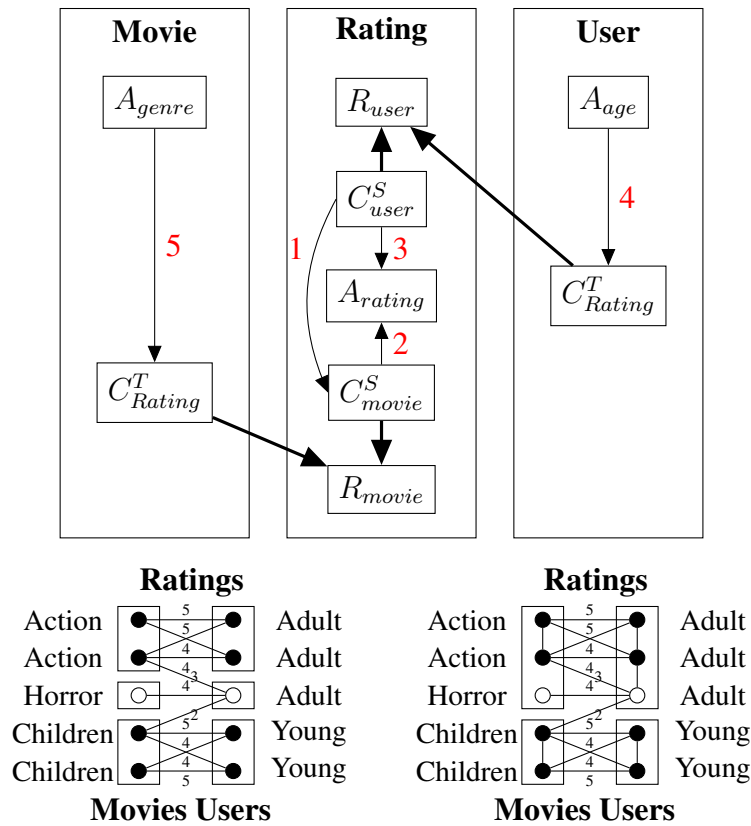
Movie

$A_{genre}$

5

$C^{T}_{Rating}$

Rating

$R_{user}$

$C^{S}_{user}$

1

3

$A_{rating}$

2

$C^{S}_{movie}$

$R_{movie}$

User

$A_{age}$

4

$C^{T}_{Rating}$

Ratings

| Action | Adult |
|---|---|
| Action | Adult |
| Horror | Adult |
| Children | Young |
| Children | Young |

5 5 4 4 3 4 5 2 4 4 5

Movies Users

Ratings

| Action | Adult |
|---|---|
| Action | Adult |
| Horror | Adult |
| Children | Young |
| Children | Young |

5 5 4 4 3 4 5 2 4 4 5

Movies Users